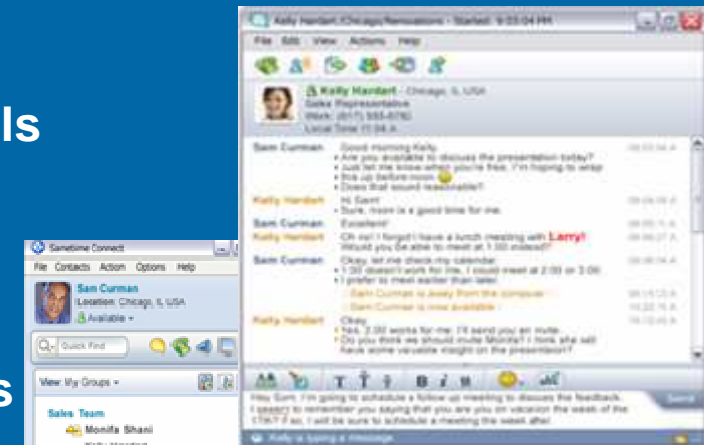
ls

s

Kelly Hardart, Chicago/Renovations - Started: 9:03:04 PM

File Edit View Actions Help

Kelly Hardart - Chicago, IL USA
Sales Representative
Work: (617) 555-6782
Local Time: 11:04 A

Sam Curman Good morning Kelly.
• Are you available to discuss the presentation today?
• Just let me know when you're free. I'm hoping to wrap this up before noon.
• Does that sound reasonable?

Kelly Hardart Hi Sam!
• Sure, noon is a good time for me.

Sam Curman Excellent!

Kelly Hardart Oh no! I forgot I have a lunch meeting with Larry! Would you be able to meet at 1:00 instead?

Sam Curman Okay, let me check my calendar.
• 1:00 doesn't work for me, I could meet at 2:00 or 3:00.
• I prefer to meet earlier than later.
- Sam Curman is Away from the computer -
- Sam Curman is now available -

Kelly Hardart Okay.
• Yes, 2:00 works for me. I'll send you an invite.
• Do you think we should invite Monifa? I think she still have some valuable insight on the presentation?

Hey Sam, I'm going to schedule a follow up meeting to discuss the feedback. I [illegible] to remember you saying that you are on vacation the week of the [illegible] if so, I will be sure to schedule a meeting the week after.

Send

Kelly is typing a message

Sametime Connect

File Contacts Action Options Help

Sam Curman
Location: Chicago, IL USA
Available

Quick Find

View: My Groups

Sales Team
Monifa Shanii
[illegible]